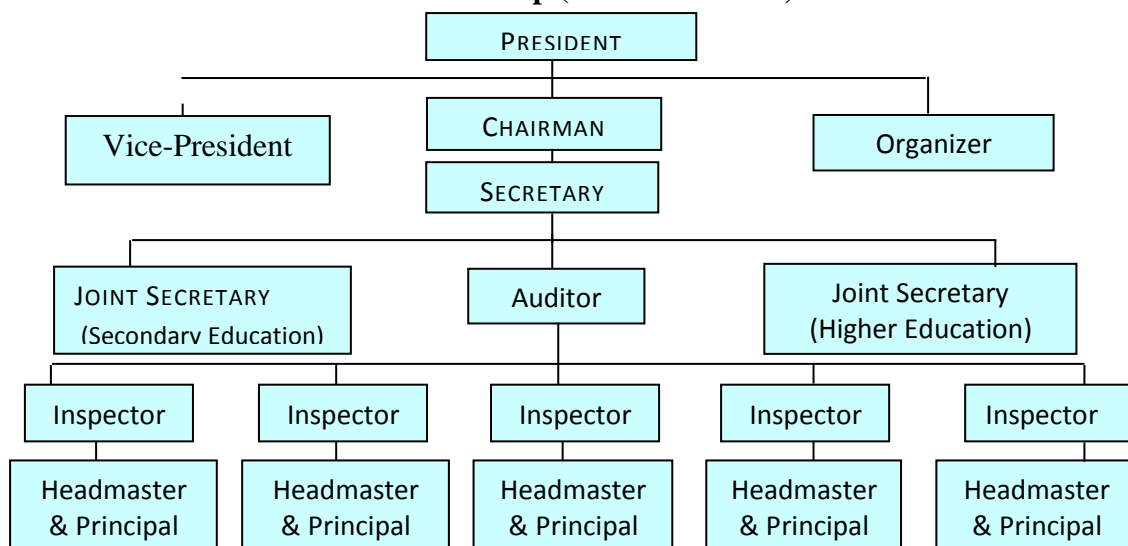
p ([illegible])

PRESIDENT

Vice-President

CHAIRMAN

Organizer

SECRETARY

JOINT SECRETARY (Secondary Education)

Auditor

Joint Secretary (Higher Education)

Inspector

Inspector

Inspector

Inspector

Inspector

Headmaster & Principal

Headmaster & Principal

Headmaster & Principal

Headmaster & Principal

Headmaster & Principal